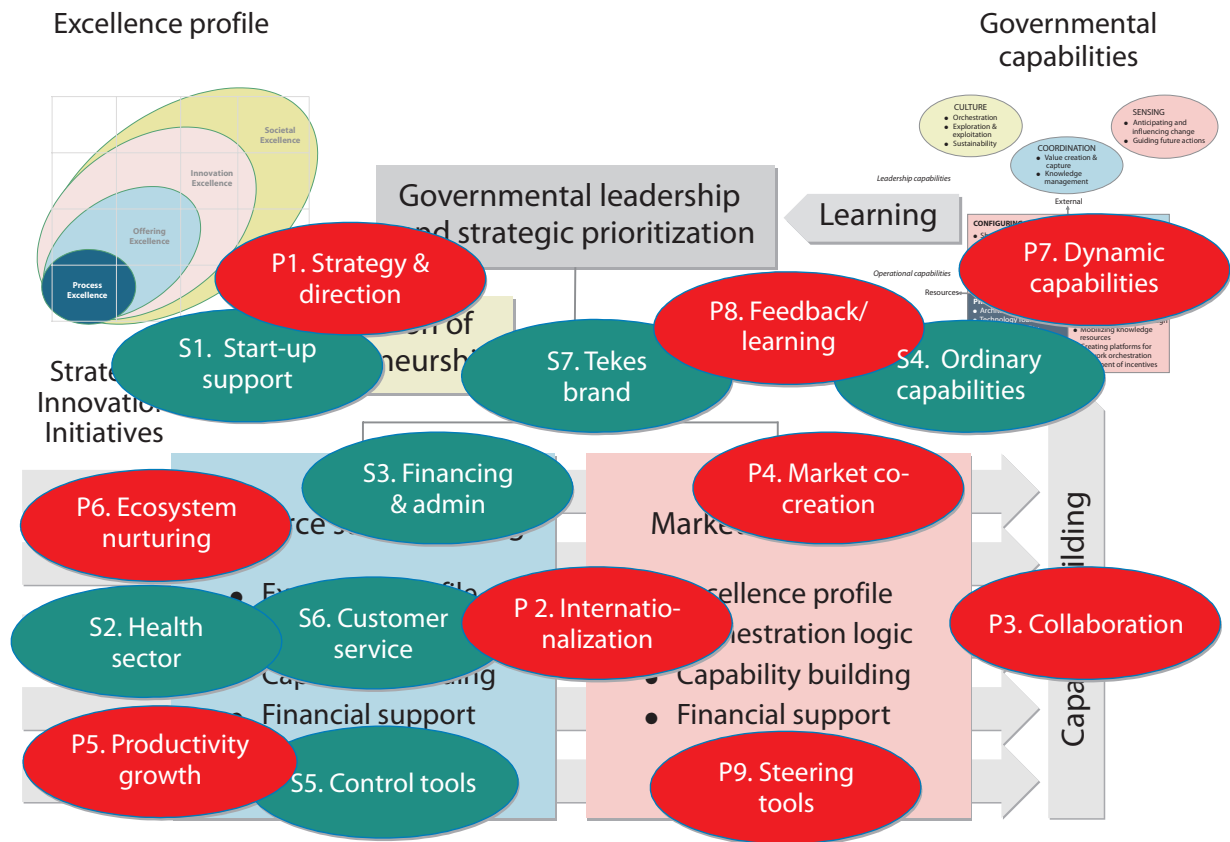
Excellence profile

Governmental capabilities

Societal Excellence

Innovation Excellence

Offering Excellence

Process Excellence

CULTURE
• Orchestration
• Exploration & exploitation
• Sustainability

SENSING
• Anticipating and influencing change
• Guiding future actions

COORDINATION
• Value creation & capture
• Knowledge management

Leadership capabilities

External

Governmental leadership and strategic prioritization

Learning

CONFIGURING

Operational capabilities

Resources

P7. Dynamic capabilities

P1. Strategy & direction

P8. Feedback/ learning

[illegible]n of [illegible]neurshi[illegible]

• Mobilizing knowledge resources
• Creating platforms for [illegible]ork orchestration
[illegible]ent of incentives

S1. Start-up support

S7. Tekes brand

S4. Ordinary capabilities

Strate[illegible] Innovatio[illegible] Initiatives

S3. Financing & admin

P4. Market co-creation

P6. Ecosystem nurturing

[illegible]rce s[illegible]

Marke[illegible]

Capa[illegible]ilding

• E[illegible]profile

S6. Customer service

P 2. Internatio-nalization

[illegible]cellence profile

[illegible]estration logic

S2. Health sector

P3. Collaboration

Cap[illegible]

• Capability building

• Financial support

• Financial support

P5. Productivity growth

S5. Control tools

P9. Steering tools